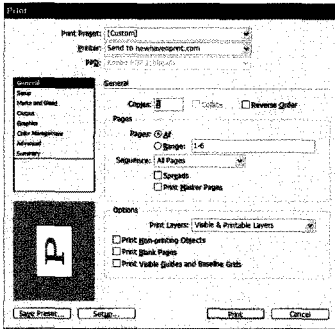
Print

Print Preset: [Custom]
Printer: Send to newhavenprint.com
PPD: Adobe PDF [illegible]

General
Setup
Marks and Bleed
Output
Graphics
Color Management
Advanced
Summary

General

Copies: 1
Collate
Reverse Order

Pages

Pages: All
Range: 1-6

Sequence: All Pages

Spreads
Print Master Pages

Options

Print Layers: Visible & Printable Layers

Print Non-printing Objects
Print Blank Pages
Print Visible Guides and Baseline Grids

P

Save Preset...
Setup...
Print
Cancel